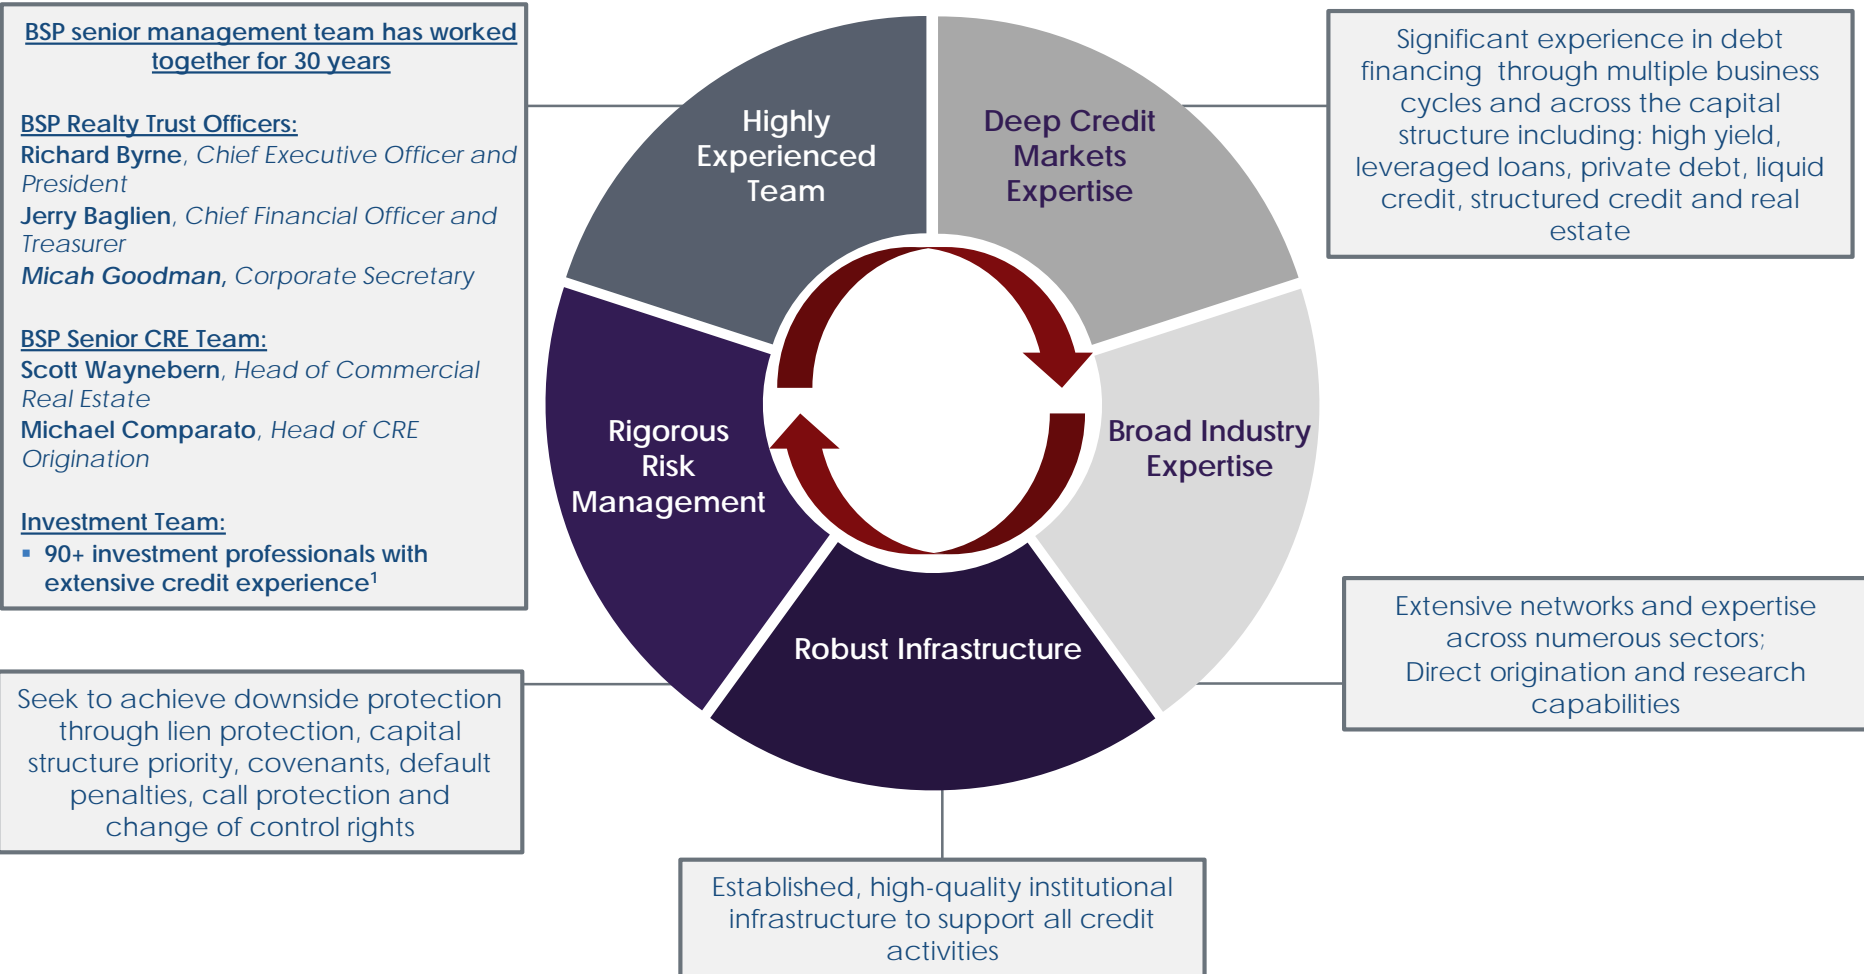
BSP senior management team has worked together for 30 years

BSP Realty Trust Officers:
Richard Byrne, Chief Executive Officer and President
Jerry Baglien, Chief Financial Officer and Treasurer
Micah Goodman, Corporate Secretary

BSP Senior CRE Team:
Scott Waynebern, Head of Commercial Real Estate
Michael Comparato, Head of CRE Origination

Investment Team:
▪ 90+ investment professionals with extensive credit experience¹

Highly Experienced Team

Deep Credit Markets Expertise

Broad Industry Expertise

Robust Infrastructure

Rigorous Risk Management

Significant experience in debt financing through multiple business cycles and across the capital structure including: high yield, leveraged loans, private debt, liquid credit, structured credit and real estate

Extensive networks and expertise across numerous sectors;
Direct origination and research capabilities

Established, high-quality institutional infrastructure to support all credit activities

Seek to achieve downside protection through lien protection, capital structure priority, covenants, default penalties, call protection and change of control rights